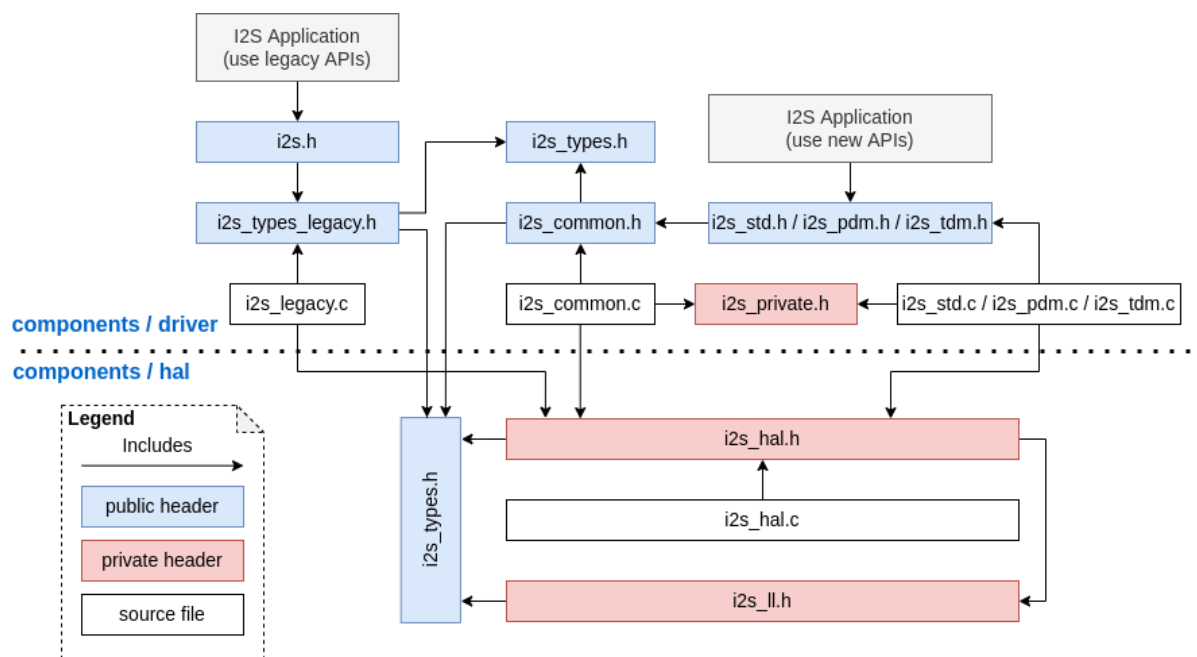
I2S Application
(use legacy APIs)

i2s.h

i2s_types_legacy.h

i2s_legacy.c

i2s_types.h

i2s_common.h

i2s_common.c

I2S Application
(use new APIs)

i2s_std.h / i2s_pdm.h / i2s_tdm.h

i2s_private.h

i2s_std.c / i2s_pdm.c / i2s_tdm.c

components / driver

components / hal

Legend

Includes

public header

private header

source file

i2s_types.h

i2s_hal.h

i2s_hal.c

i2s_ll.h